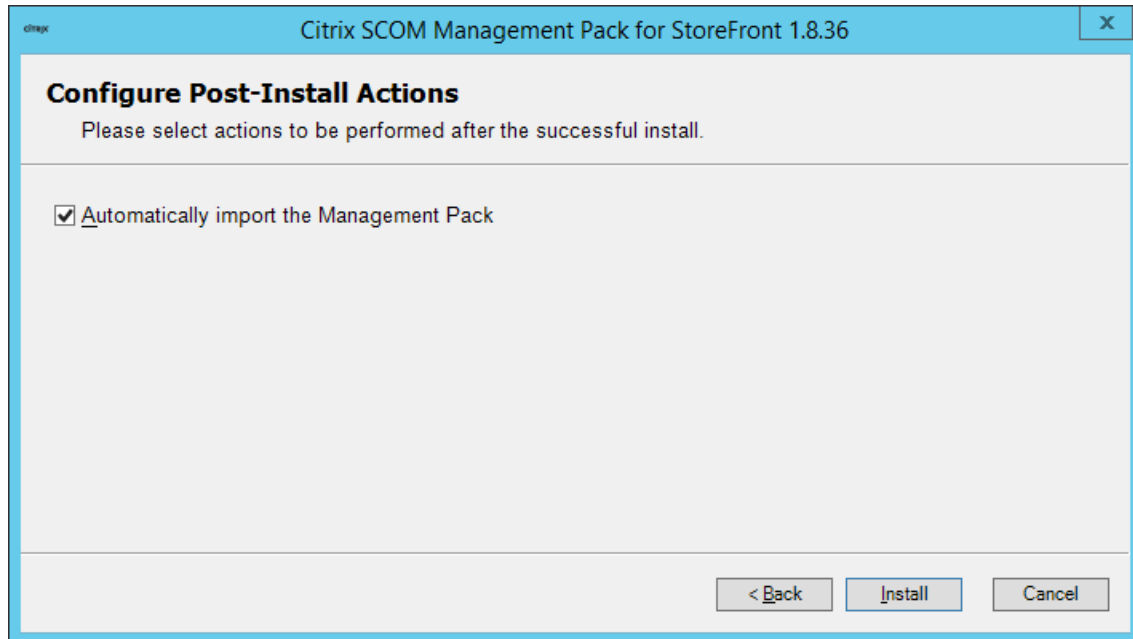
citrix

Citrix SCOM Management Pack for StoreFront 1.8.36

x

Configure Post-Install Actions

Please select actions to be performed after the successful install.

Automatically import the Management Pack

< Back

Install

Cancel